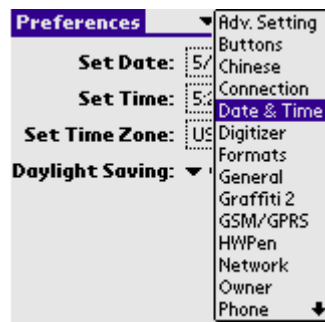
Preferences

Set Date: 5/

Set Time: 5:

Set Time Zone: US

Daylight Saving:

Adv. Setting
Buttons
Chinese
Connection
Date & Time
Digitizer
Formats
General
Graffiti 2
GSM/GPRS
HWPen
Network
Owner
Phone